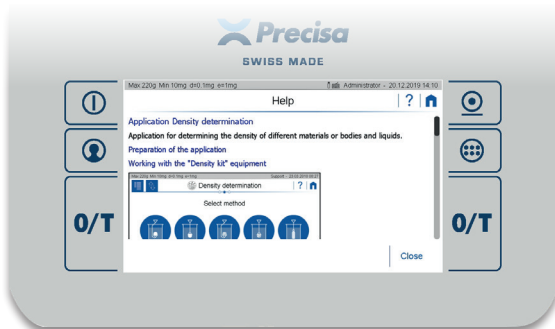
Precisa
SWISS MADE

Max 220g Min 10mg d=0.1mg e=1mg
Administrator - 20.12.2019 14:10

Help

?

Application Density determination

Application for determining the density of different materials or bodies and liquids.

Preparation of the application

Working with the "Density kit" equipment

Max 220g Min 10mg d=0.1mg e=1mg
Support - 20.09.2019 09:27

Density determination

?

Select method

Close

0/T

0/T